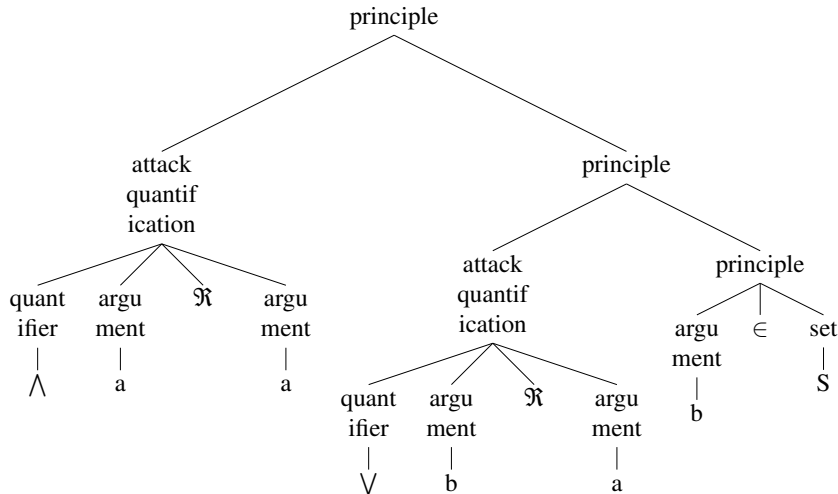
principle

attack quantif ication

principle

quant ifier

argu ment

$\mathfrak{R}$

argu ment

attack quantif ication

principle

$\bigwedge$

a

a

quant ifier

argu ment

$\mathfrak{R}$

argu ment

argu ment

$\in$

set

b

S

$\bigvee$

b

a